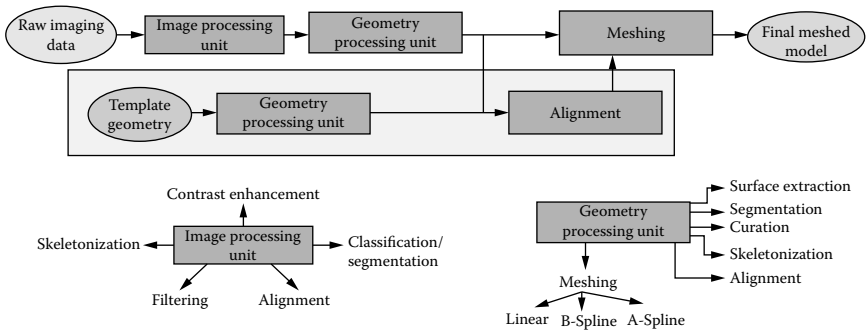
Raw imaging data

Image processing unit

Geometry processing unit

Meshing

Final meshed model

Template geometry

Geometry processing unit

Alignment

Contrast enhancement

Skeletonization

Image processing unit

Classification/ segmentation

Filtering

Alignment

Geometry processing unit

Surface extraction

Segmentation

Curation

Skeletonization

Alignment

Meshing

Linear

B-Spline

A-Spline